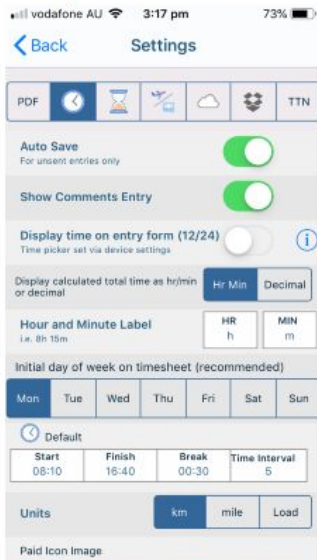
vodafone AU 3:17 pm 73%

Back Settings

PDF TTN

Auto Save
For unsent entries only

Show Comments Entry

Display time on entry form (12/24)
Time picker set via device settings

Display calculated total time as hr/min or decimal

Hr Min Decimal

Hour and Minute Label
i.e. 8h 15m

HR
h

MIN
m

Initial day of week on timesheet (recommended)

| Mon | Tue | Wed | Thu | Fri | Sat | Sun |
|---|---|---|---|---|---|---|

Default

| Start | Finish | Break | Time Interval |
|---|---|---|---|
| 08:10 | 16:40 | 00:30 | 5 |

Units km mile Load

Paid Icon Image